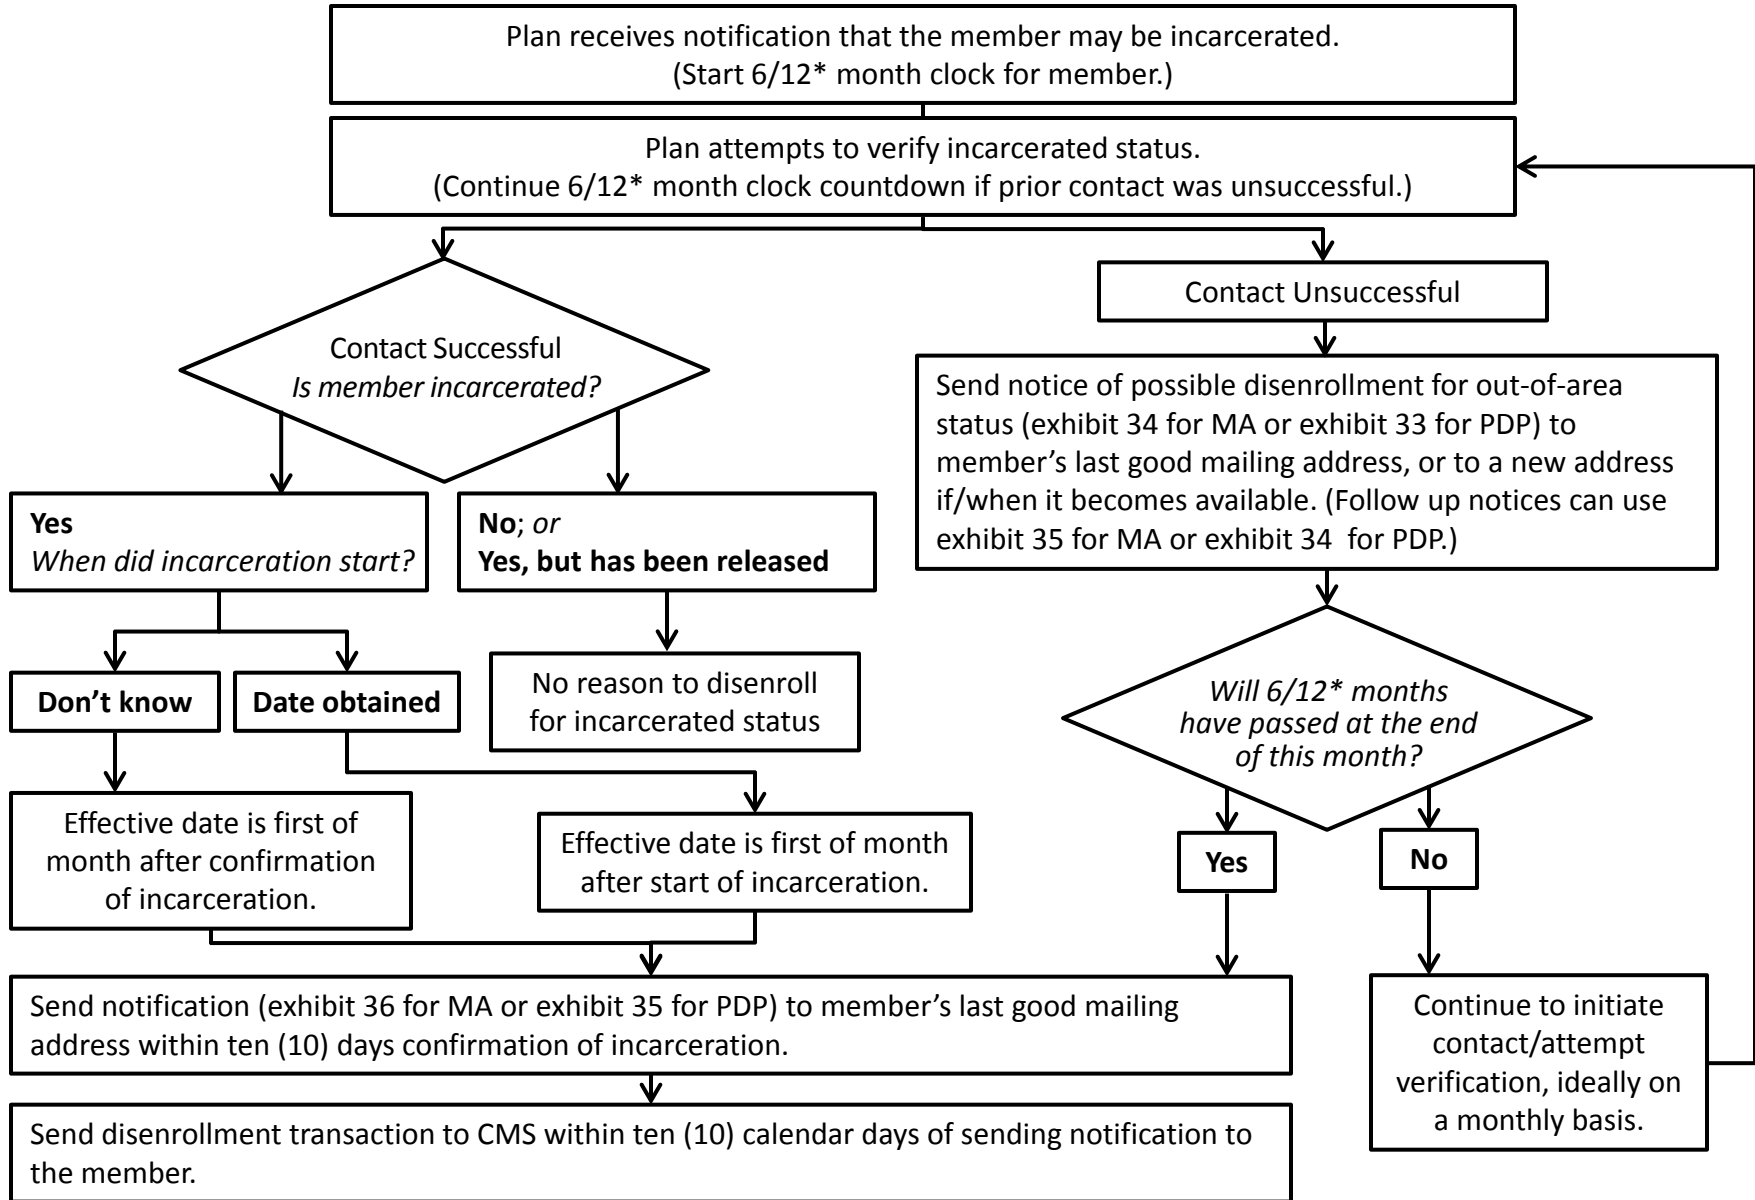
Plan receives notification that the member may be incarcerated.
(Start 6/12* month clock for member.)

Plan attempts to verify incarcerated status.
(Continue 6/12* month clock countdown if prior contact was unsuccessful.)

Contact Successful
*Is member incarcerated?*

**Yes**
*When did incarceration start?*

**No**; *or*
**Yes, but has been released**

**Don't know**

**Date obtained**

No reason to disenroll for incarcerated status

Effective date is first of month after confirmation of incarceration.

Effective date is first of month after start of incarceration.

Contact Unsuccessful

Send notice of possible disenrollment for out-of-area status (exhibit 34 for MA or exhibit 33 for PDP) to member's last good mailing address, or to a new address if/when it becomes available. (Follow up notices can use exhibit 35 for MA or exhibit 34 for PDP.)

*Will 6/12* months have passed at the end of this month?*

**Yes**

**No**

Continue to initiate contact/attempt verification, ideally on a monthly basis.

Send notification (exhibit 36 for MA or exhibit 35 for PDP) to member's last good mailing address within ten (10) days confirmation of incarceration.

Send disenrollment transaction to CMS within ten (10) calendar days of sending notification to the member.